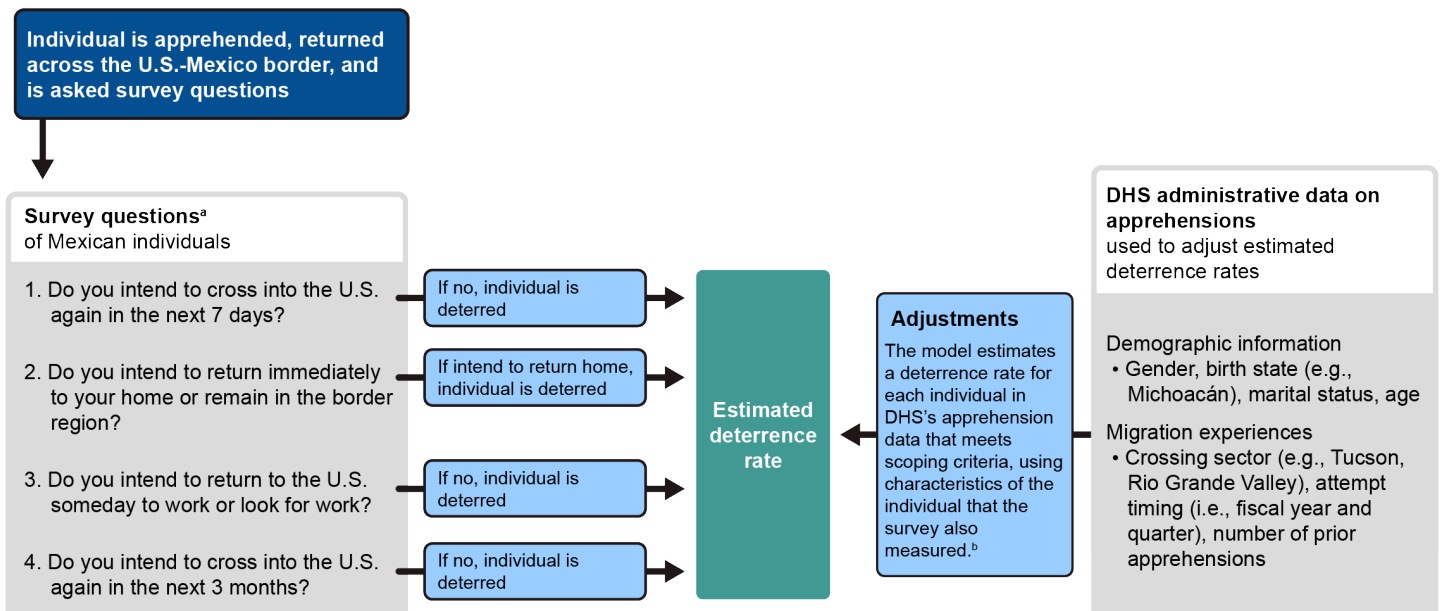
Individual is apprehended, returned across the U.S.-Mexico border, and is asked survey questions

Survey questions$^{a}$
of Mexican individuals

1. Do you intend to cross into the U.S. again in the next 7 days?

If no, individual is deterred

2. Do you intend to return immediately to your home or remain in the border region?

If intend to return home, individual is deterred

3. Do you intend to return to the U.S. someday to work or look for work?

If no, individual is deterred

4. Do you intend to cross into the U.S. again in the next 3 months?

If no, individual is deterred

Estimated deterrence rate

Adjustments
The model estimates a deterrence rate for each individual in DHS's apprehension data that meets scoping criteria, using characteristics of the individual that the survey also measured.$^{b}$

DHS administrative data on apprehensions
used to adjust estimated deterrence rates

Demographic information
• Gender, birth state (e.g., Michoacán), marital status, age

Migration experiences
• Crossing sector (e.g., Tucson, Rio Grande Valley), attempt timing (i.e., fiscal year and quarter), number of prior apprehensions